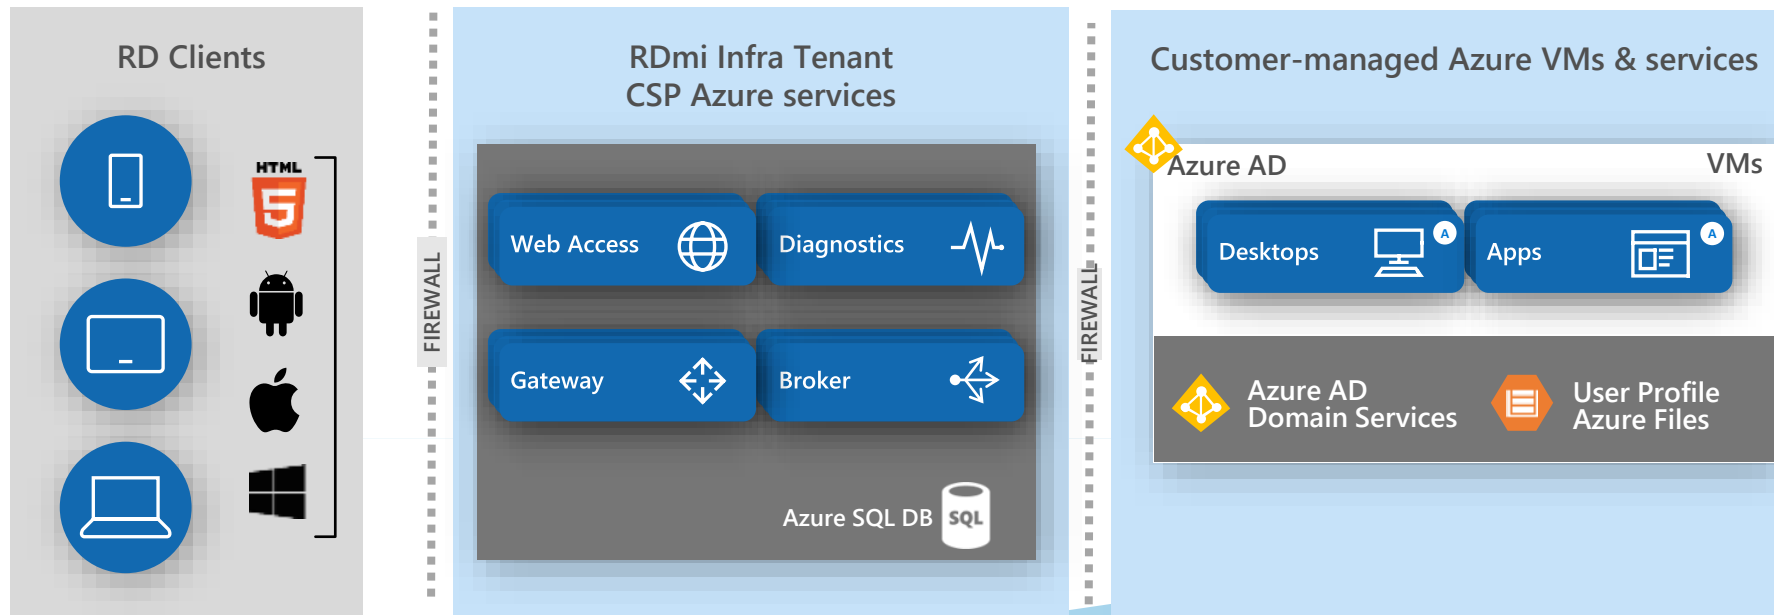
RD Clients

HTML 5

FIREWALL

RDmi Infra Tenant
CSP Azure services

Web Access

Diagnostics

Gateway

Broker

Azure SQL DB

SQL

FIREWALL

Customer-managed Azure VMs & services

Azure AD

VMs

Desktops

A

Apps

A

Azure AD
Domain Services

User Profile
Azure Files